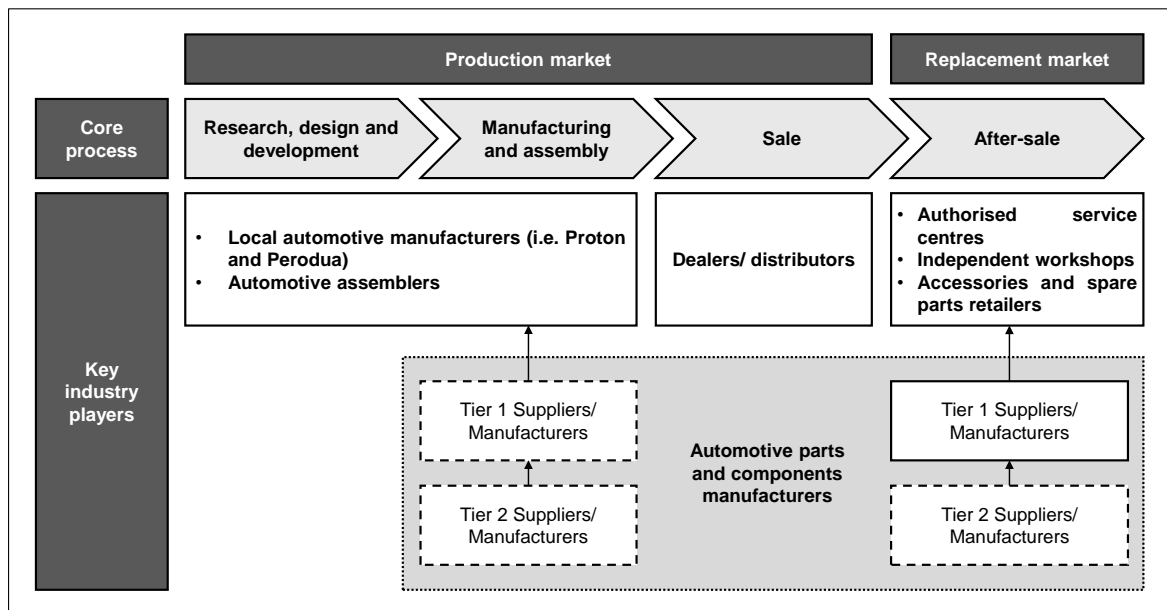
Production market

Replacement market

Core process

Research, design and development

Manufacturing and assembly

Sale

After-sale

Key industry players

• Local automotive manufacturers (i.e. Proton and Perodua)
• Automotive assemblers

Dealers/ distributors

• Authorised service centres
• Independent workshops
• Accessories and spare parts retailers

Tier 1 Suppliers/ Manufacturers

Tier 2 Suppliers/ Manufacturers

Automotive parts and components manufacturers

Tier 1 Suppliers/ Manufacturers

Tier 2 Suppliers/ Manufacturers